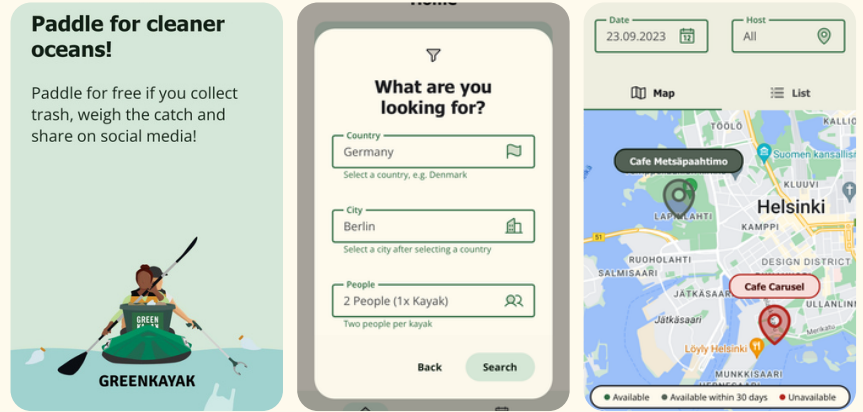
Paddle for cleaner oceans!

Paddle for free if you collect trash, weigh the catch and share on social media!

GREEN KAYAK

GREENKAYAK

Home

What are you looking for?

Country
Germany
Select a country, e.g. Denmark

City
Berlin
Select a city after selecting a country

People
2 People (1x Kayak)
Two people per kayak

Back
Search

Date
23.09.2023

Host
All

Map
List

Cafe Metsäpaahtimo

TÖÖLÖ
Suomen kansallis
KLUUVI
LAPINLAHTI
Helsinki
KAMPPI
51
RUOHOLAHTI
DESIGN DISTRICT
SALMISAARI
Cafe Carusel
JÄTKÄSAARI
ULLANLINNA
Jätkäsaari
Löyly Helsinki
HERNESAARI

Available
Available within 30 days
Unavailable